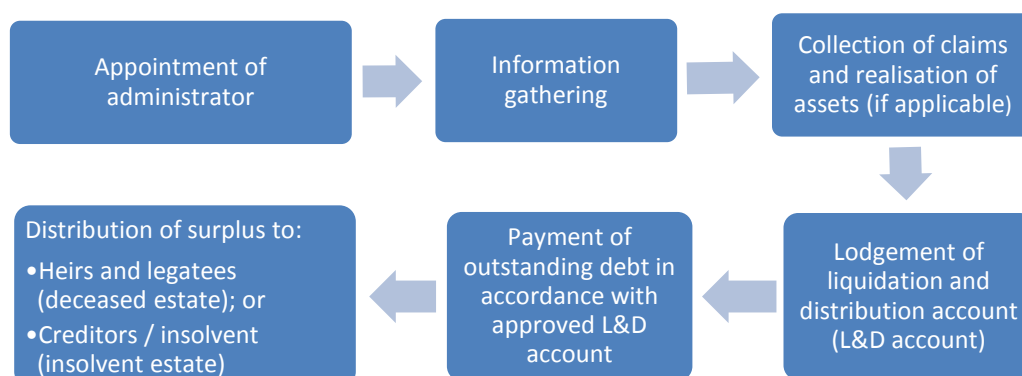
Appointment of administrator

Information gathering

Collection of claims and realisation of assets (if applicable)

Lodgement of liquidation and distribution account (L&D account)

Payment of outstanding debt in accordance with approved L&D account

Distribution of surplus to:

•Heirs and legatees (deceased estate); or

•Creditors / insolvent (insolvent estate)